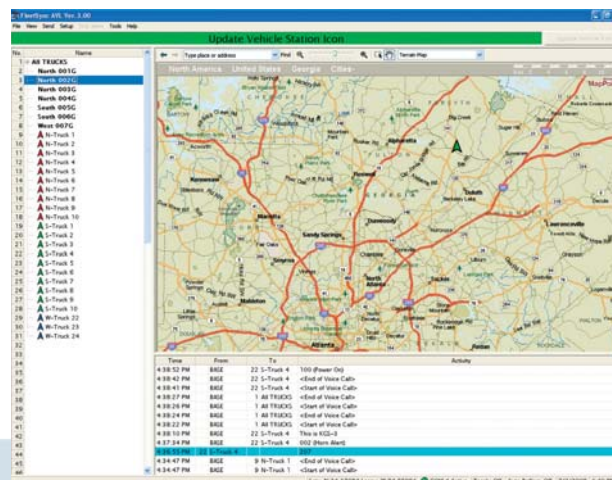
FleetSync AVL Ver. 3.00

File View Send Setup Tools Help

Update Vehicle Station Icon

| No | Name |
|---|---|
| 1 | ALL TRUCKS |
| 2 | North 001G |
| 3 | North 002G |
| 4 | North 003G |
| 5 | North 004G |
| 6 | South 005G |
| 7 | South 006G |
| 8 | West 007G |
| 9 | N-Truck 1 |
| 10 | N-Truck 2 |
| 11 | N-Truck 3 |
| 12 | N-Truck 4 |
| 13 | N-Truck 5 |
| 14 | N-Truck 6 |
| 15 | N-Truck 7 |
| 16 | N-Truck 8 |
| 17 | N-Truck 9 |
| 18 | N-Truck 10 |
| 19 | S-Truck 1 |
| 20 | S-Truck 2 |
| 21 | S-Truck 3 |
| 22 | S-Truck 4 |
| 23 | S-Truck 5 |
| 24 | S-Truck 6 |
| 25 | S-Truck 7 |
| 26 | S-Truck 8 |
| 27 | S-Truck 9 |
| 28 | S-Truck 10 |
| 29 | W-Truck 22 |
| 30 | W-Truck 23 |
| 31 | W-Truck 24 |

Type place or address Find Terrain Map

North America United States Georgia Cities

Alpharetta Roswell Duluth Marietta Sandy Springs Dunwoody Smyrna North Atlanta Atlanta Lawrenceville Mableton Tucker Lilburn Kennesaw

| Time | From | To | Activity |
|---|---|---|---|
| 4:38:52 PM | BASE | 22 S-Truck 4 | 100 (Power On) |
| 4:38:42 PM | BASE | 22 S-Truck 4 | <End of Voice Call> |
| 4:38:41 PM | BASE | 22 S-Truck 4 | <Start of Voice Call> |
| 4:38:27 PM | BASE | 1 All TRUCKS | <End of Voice Call> |
| 4:38:26 PM | BASE | 1 All TRUCKS | <Start of Voice Call> |
| 4:38:23 PM | BASE | 1 All TRUCKS | <End of Voice Call> |
| 4:38:22 PM | BASE | 1 All TRUCKS | <Start of Voice Call> |
| 4:38:10 PM | BASE | 22 S-Truck 4 | This is KG3-3 |
| 4:37:34 PM | BASE | 22 S-Truck 4 | 002 (Horn Alert) |
| 4:36:55 PM | 22 S-Truck 4 | | 207 |
| 4:34:47 PM | BASE | 9 N-Truck 1 | <End of Voice Call> |
| 4:34:47 PM | BASE | 9 N-Truck 1 | <Start of Voice Call> |